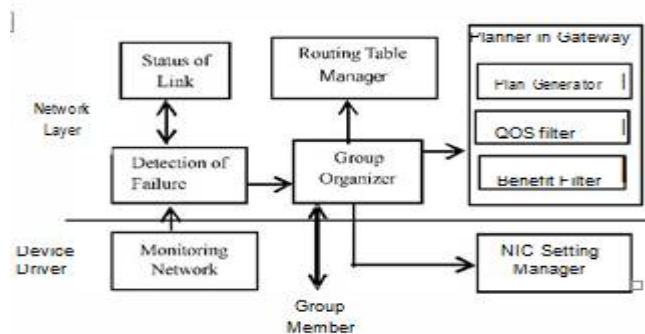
]

Status of Link

Routing Table Manager

Planner in Gateway

Plan Generator

QOS filter

Benefit Filter

Network Layer

Detection of Failure

Group Organizer

Device Driver

Monitoring Network

NIC Setting Manager

Group Member